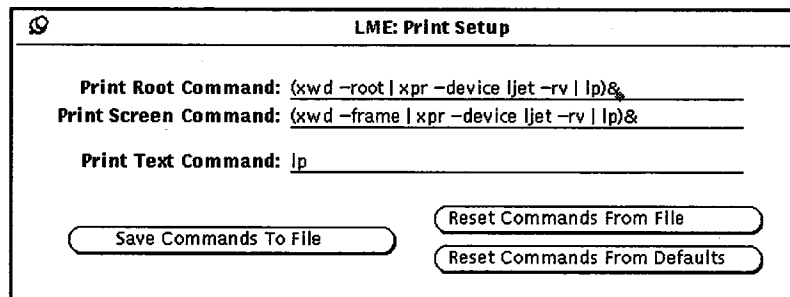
LME: Print Setup

Print Root Command: (xwd –root | xpr –device ljet –rv | lp)&

Print Screen Command: (xwd –frame | xpr –device ljet –rv | lp)&

Print Text Command: lp

Reset Commands From File

Save Commands To File

Reset Commands From Defaults